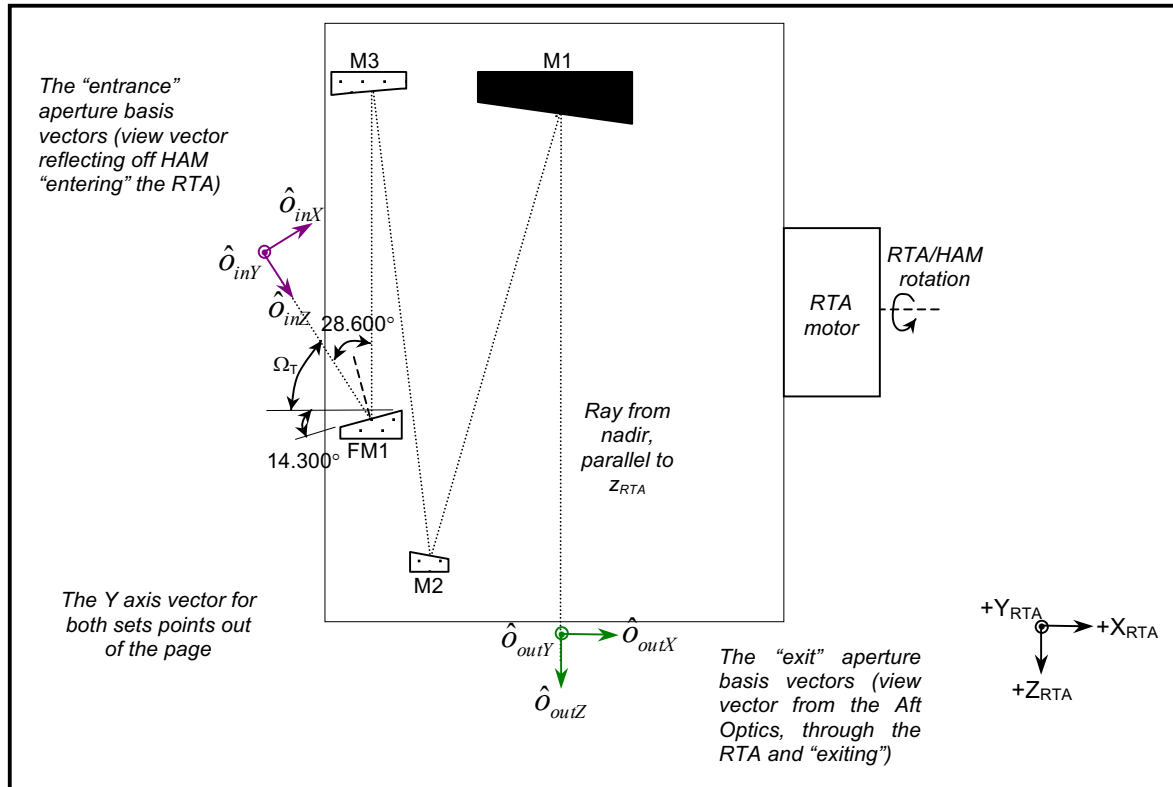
The "entrance" aperture basis vectors (view vector reflecting off HAM "entering" the RTA)

M3

M1

$\hat{o}_{inX}$

$\hat{o}_{inY}$

$\hat{o}_{inZ}$

28.600°

$\Omega_T$

FM1

14.300°

RTA motor

RTA/HAM rotation

Ray from nadir, parallel to $z_{RTA}$

M2

The Y axis vector for both sets points out of the page

$\hat{o}_{outY}$

$\hat{o}_{outX}$

$\hat{o}_{outZ}$

The "exit" aperture basis vectors (view vector from the Aft Optics, through the RTA and "exiting")

$+Y_{RTA}$

$+X_{RTA}$

$+Z_{RTA}$